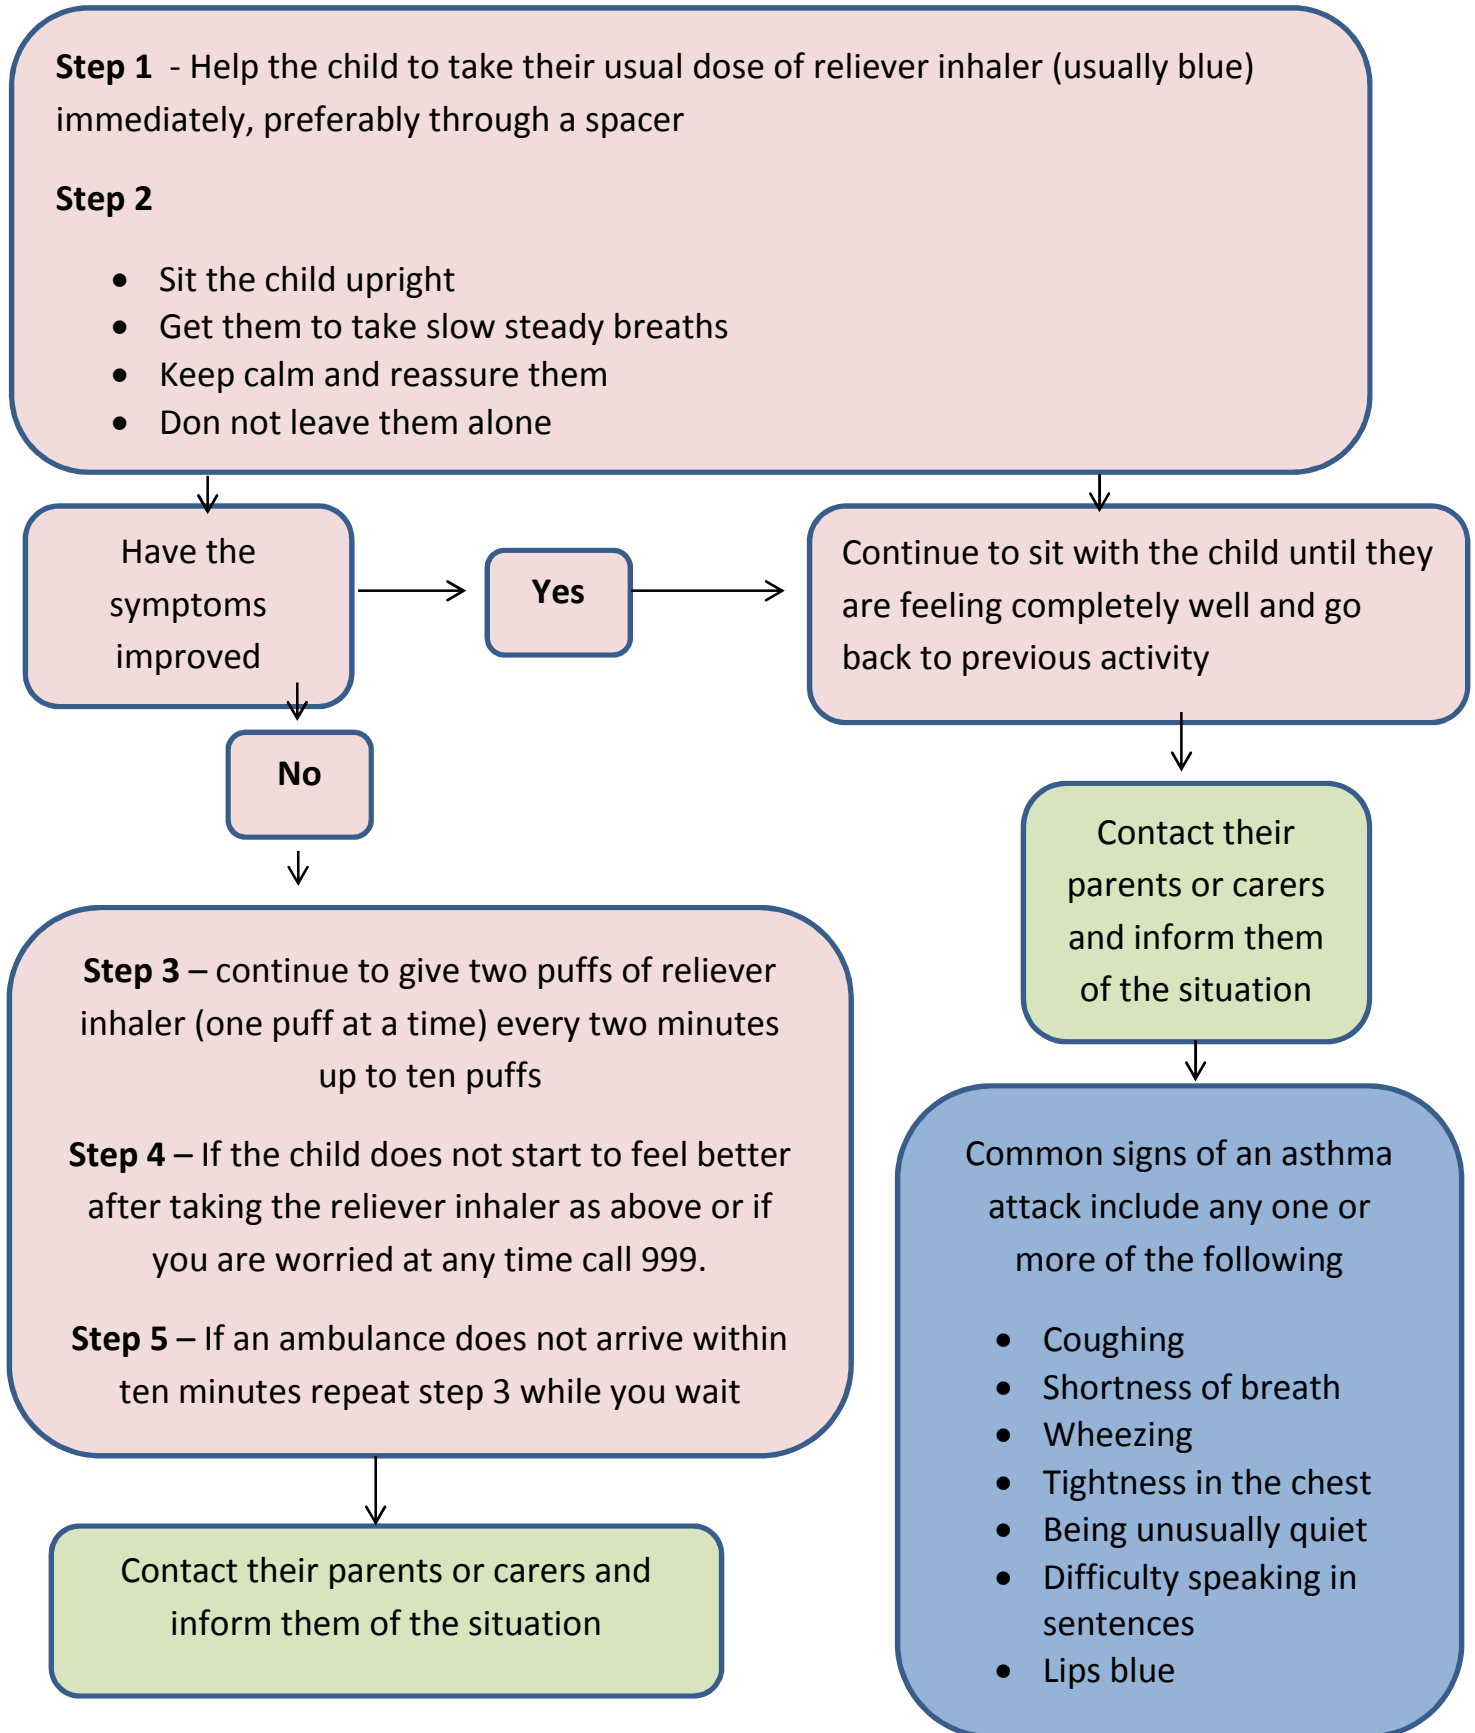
**Step 1** - Help the child to take their usual dose of reliever inhaler (usually blue) immediately, preferably through a spacer

**Step 2**

- Sit the child upright
- Get them to take slow steady breaths
- Keep calm and reassure them
- Don not leave them alone

Have the symptoms improved

Yes

Continue to sit with the child until they are feeling completely well and go back to previous activity

No

Contact their parents or carers and inform them of the situation

**Step 3** – continue to give two puffs of reliever inhaler (one puff at a time) every two minutes up to ten puffs

**Step 4** – If the child does not start to feel better after taking the reliever inhaler as above or if you are worried at any time call 999.

**Step 5** – If an ambulance does not arrive within ten minutes repeat step 3 while you wait

Contact their parents or carers and inform them of the situation

Common signs of an asthma attack include any one or more of the following

- Coughing
- Shortness of breath
- Wheezing
- Tightness in the chest
- Being unusually quiet
- Difficulty speaking in sentences
- Lips blue